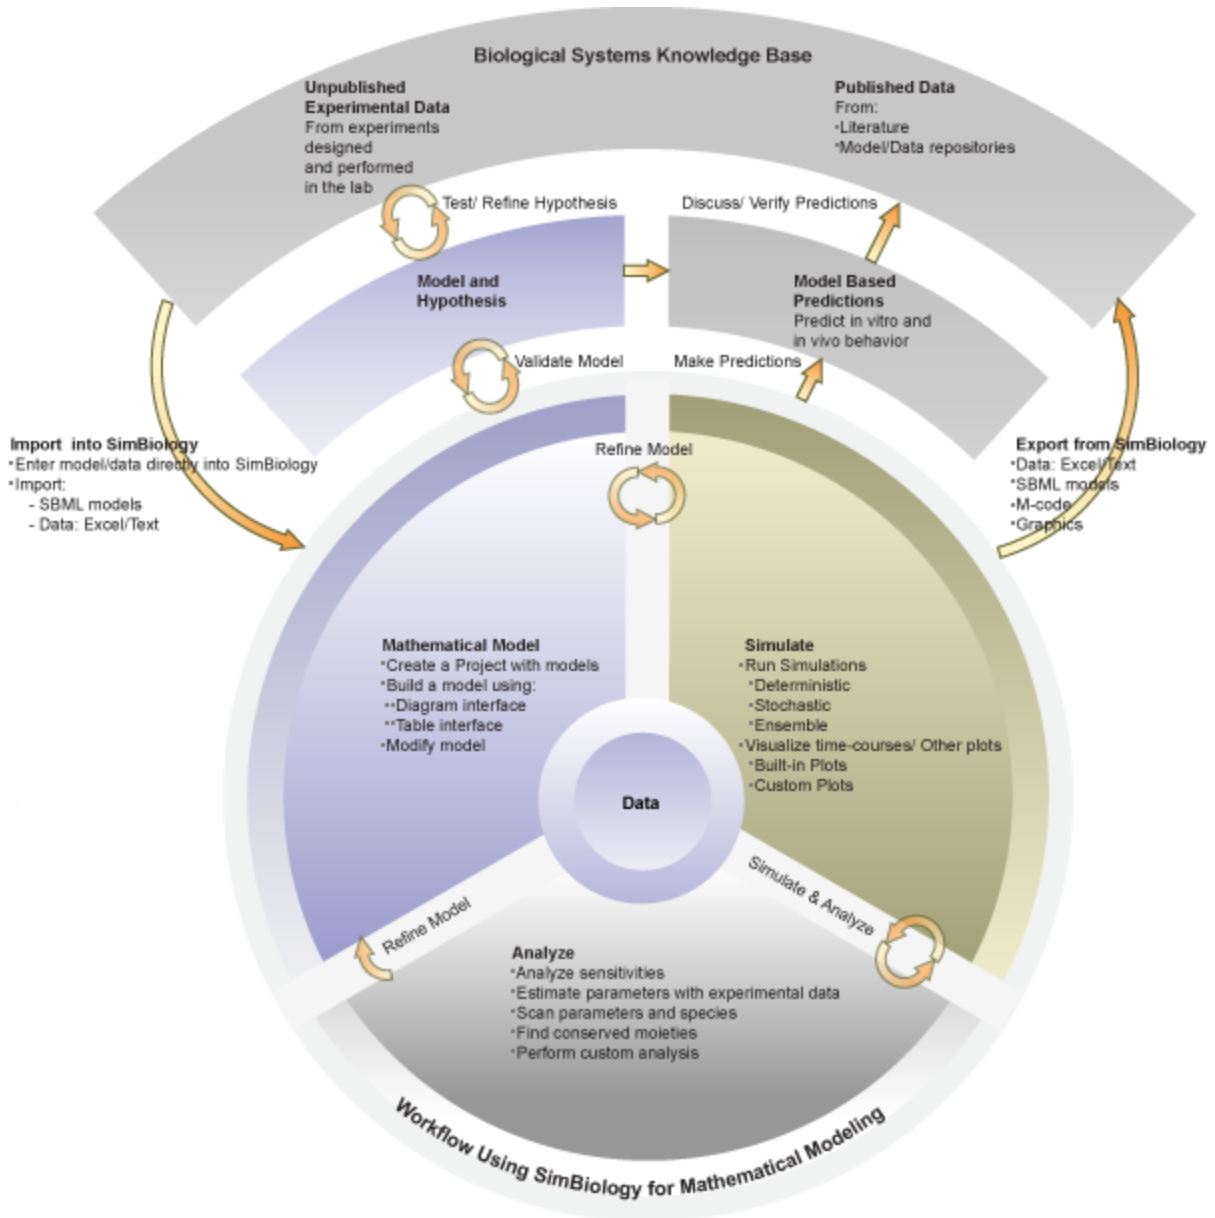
Biological Systems Knowledge Base

Unpublished Experimental Data
From experiments designed and performed in the lab

Published Data
From:
•Literature
•Model/Data repositories

Test/ Refine Hypothesis

Discuss/ Verify Predictions

Model and Hypothesis

Model Based Predictions
Predict in vitro and in vivo behavior

Validate Model

Make Predictions

Import into SimBiology
•Enter model/data directly into SimBiology
•Import:
- SBML models
- Data: Excel/Text

Export from SimBiology
•Data: Excel/Text
•SBML models
•M-code
•Graphics

Refine Model

Mathematical Model
•Create a Project with models
•Build a model using:
••Diagram interface
••Table interface
•Modify model

Simulate
•Run Simulations
•Deterministic
•Stochastic
•Ensemble
•Visualize time-courses/ Other plots
•Built-in Plots
•Custom Plots

Data

Refine Model

Simulate & Analyze

Analyze
•Analyze sensitivities
•Estimate parameters with experimental data
•Scan parameters and species
•Find conserved moieties
•Perform custom analysis

Workflow Using SimBiology for Mathematical Modeling